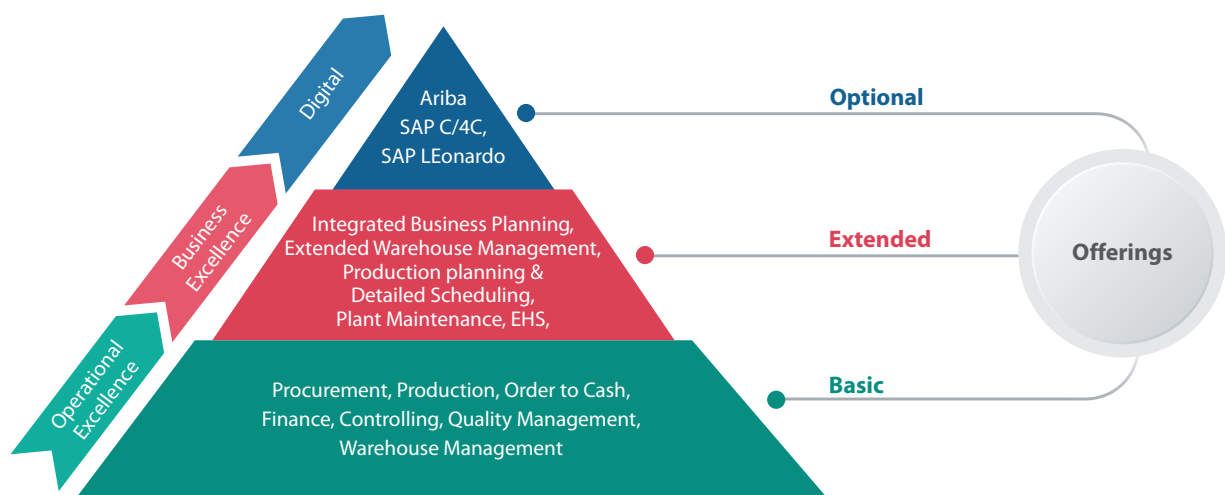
Digital

Business Excellence

Operational Excellence

Ariba
SAP C/4C,
SAP LEonardo

Integrated Business Planning,
Extended Warehouse Management,
Production planning &
Detailed Scheduling,
Plant Maintenance, EHS,

Procurement, Production, Order to Cash,
Finance, Controlling, Quality Management,
Warehouse Management

Optional

Extended

Basic

Offerings